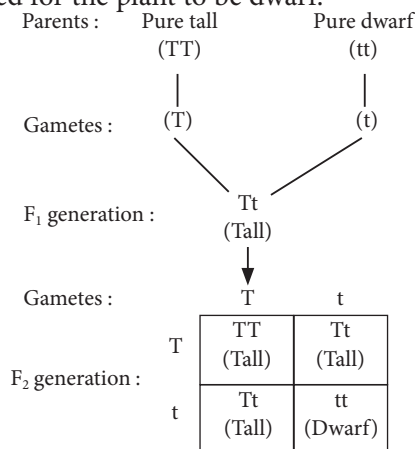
ed for the plant to be dwarf.

Parents : Pure tall (TT) Pure dwarf (tt)

Gametes : (T) (t)

$F_1$ generation : Tt (Tall)

Gametes : T t

$F_2$ generation :

| | T | t |
|---|---|---|
| T | TT (Tall) | Tt (Tall) |
| t | Tt (Tall) | tt (Dwarf) |